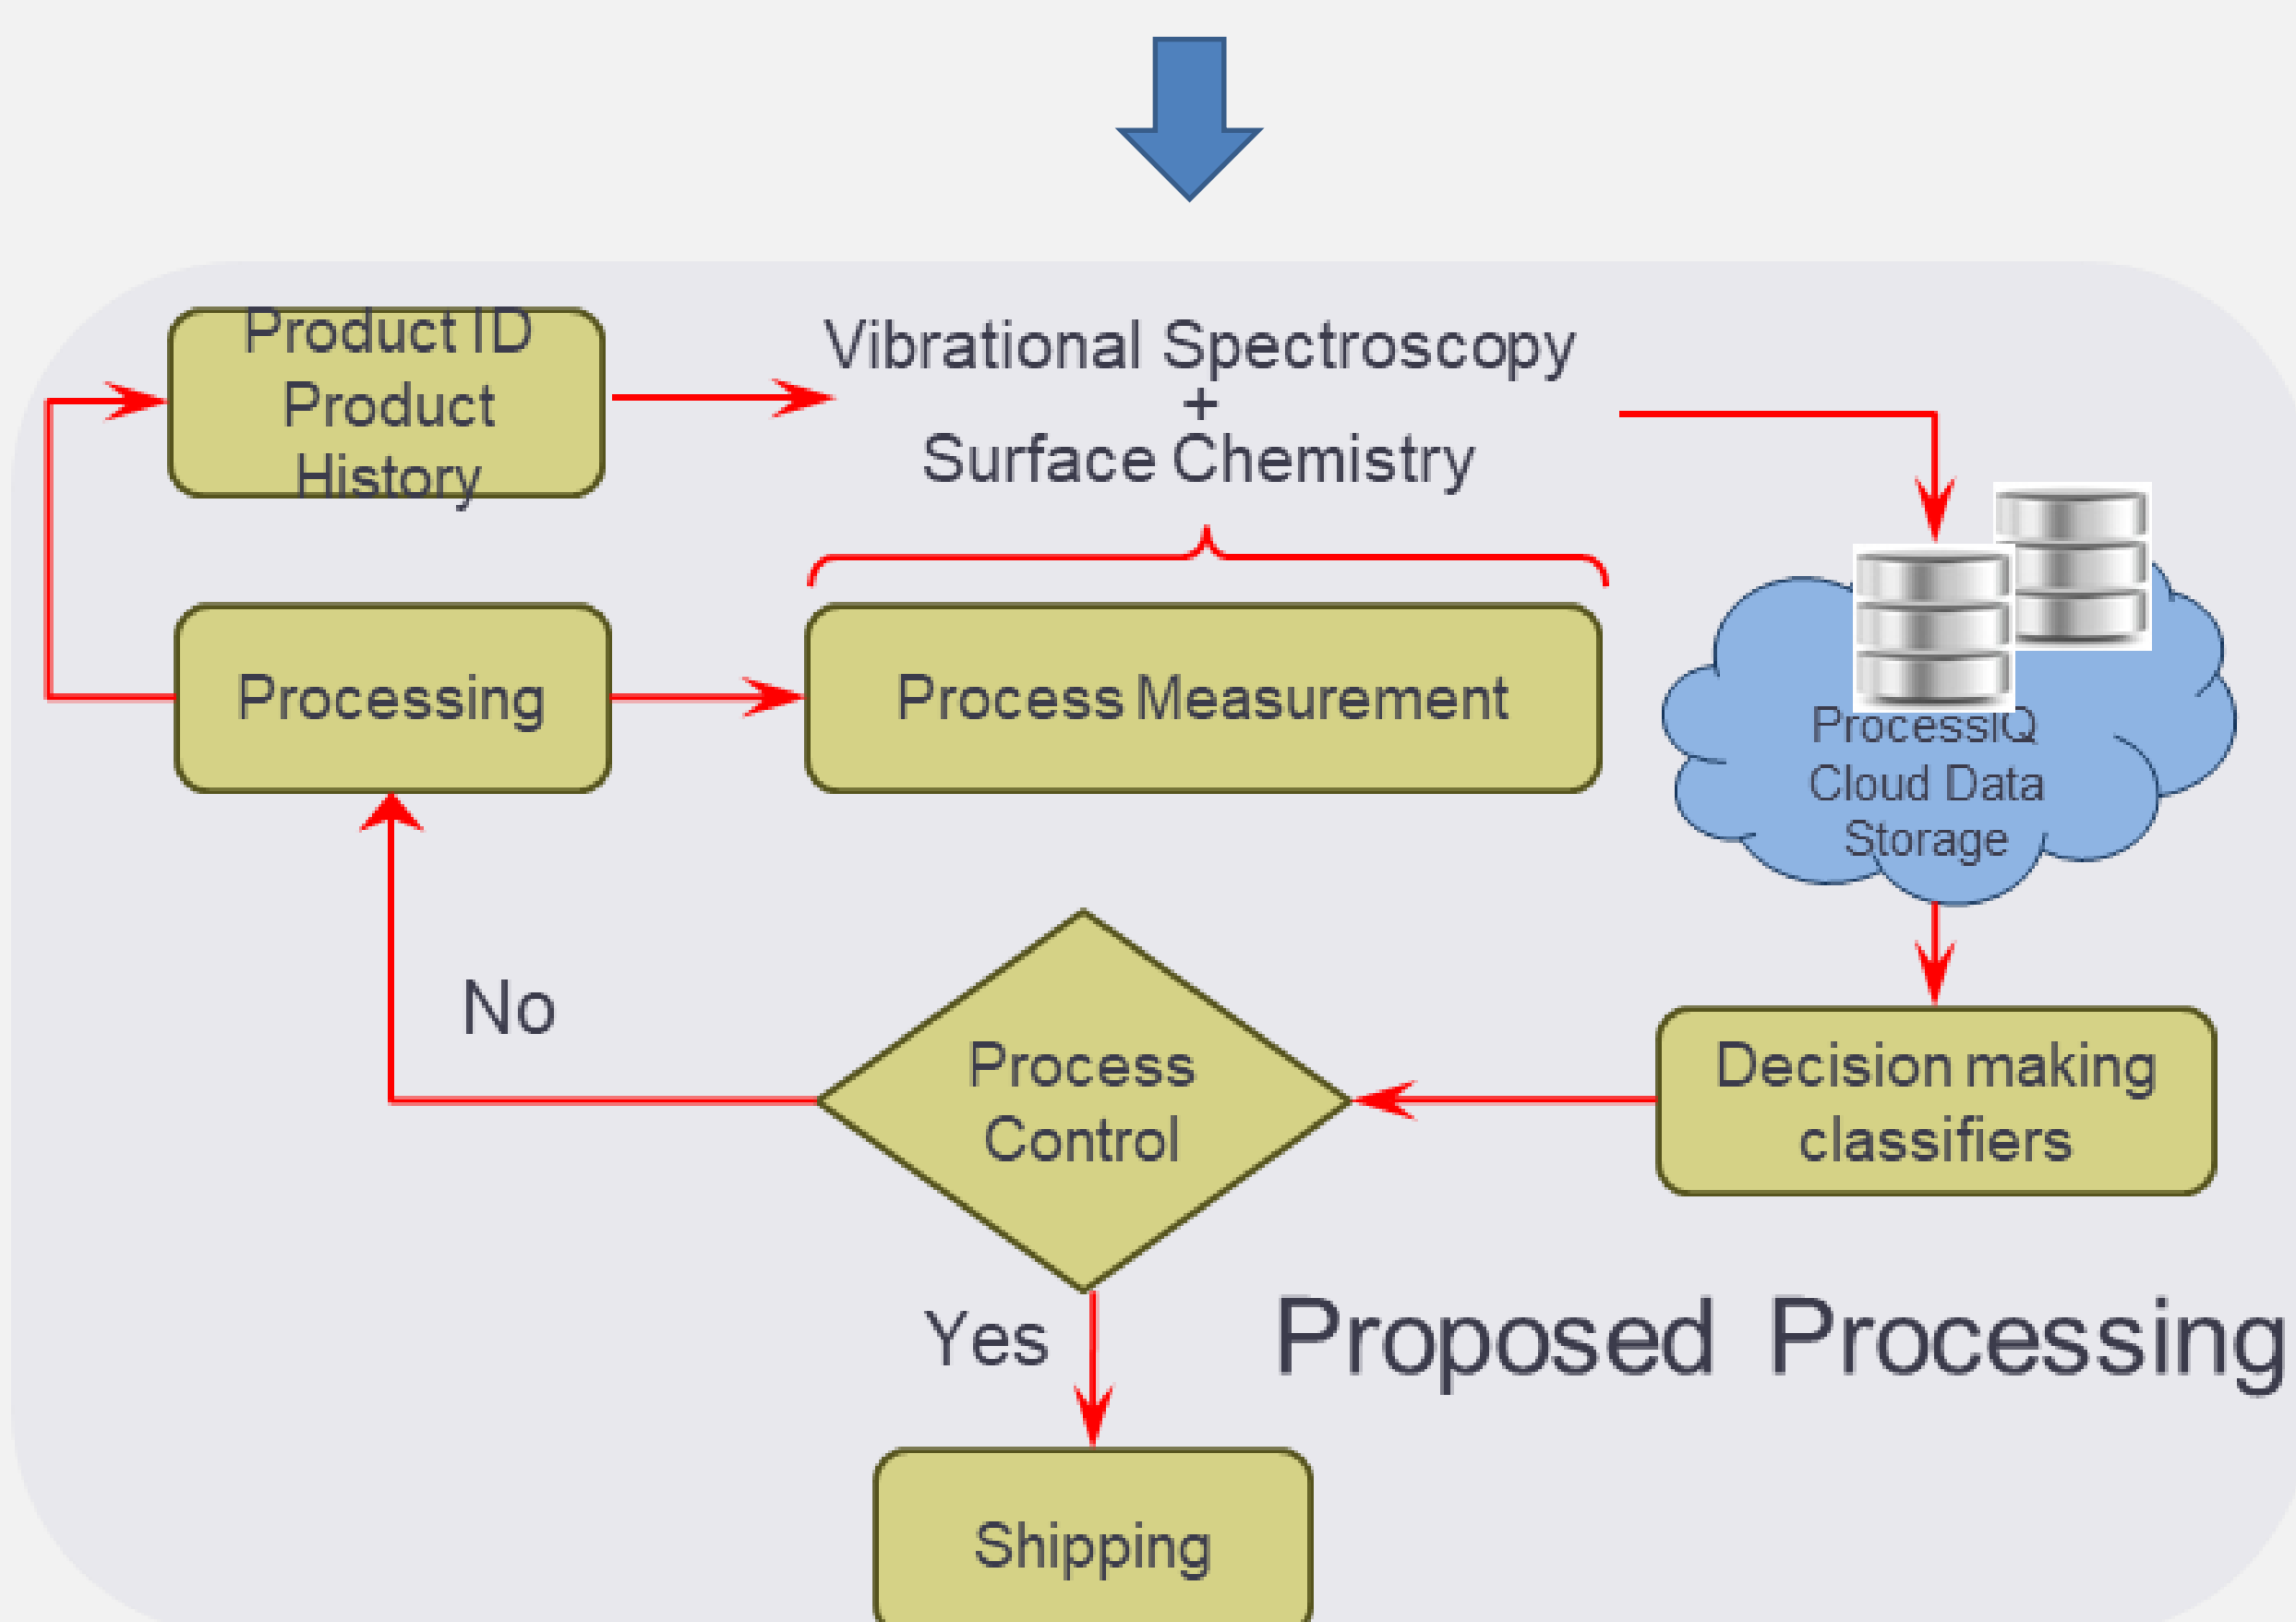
Product ID
Product
History

Vibrational Spectroscopy
+
Surface Chemistry

Processing

Process Measurement

ProcessIQ
Cloud Data
Storage

No

Process
Control

Decision making
classifiers

Yes

Proposed Processing

Shipping